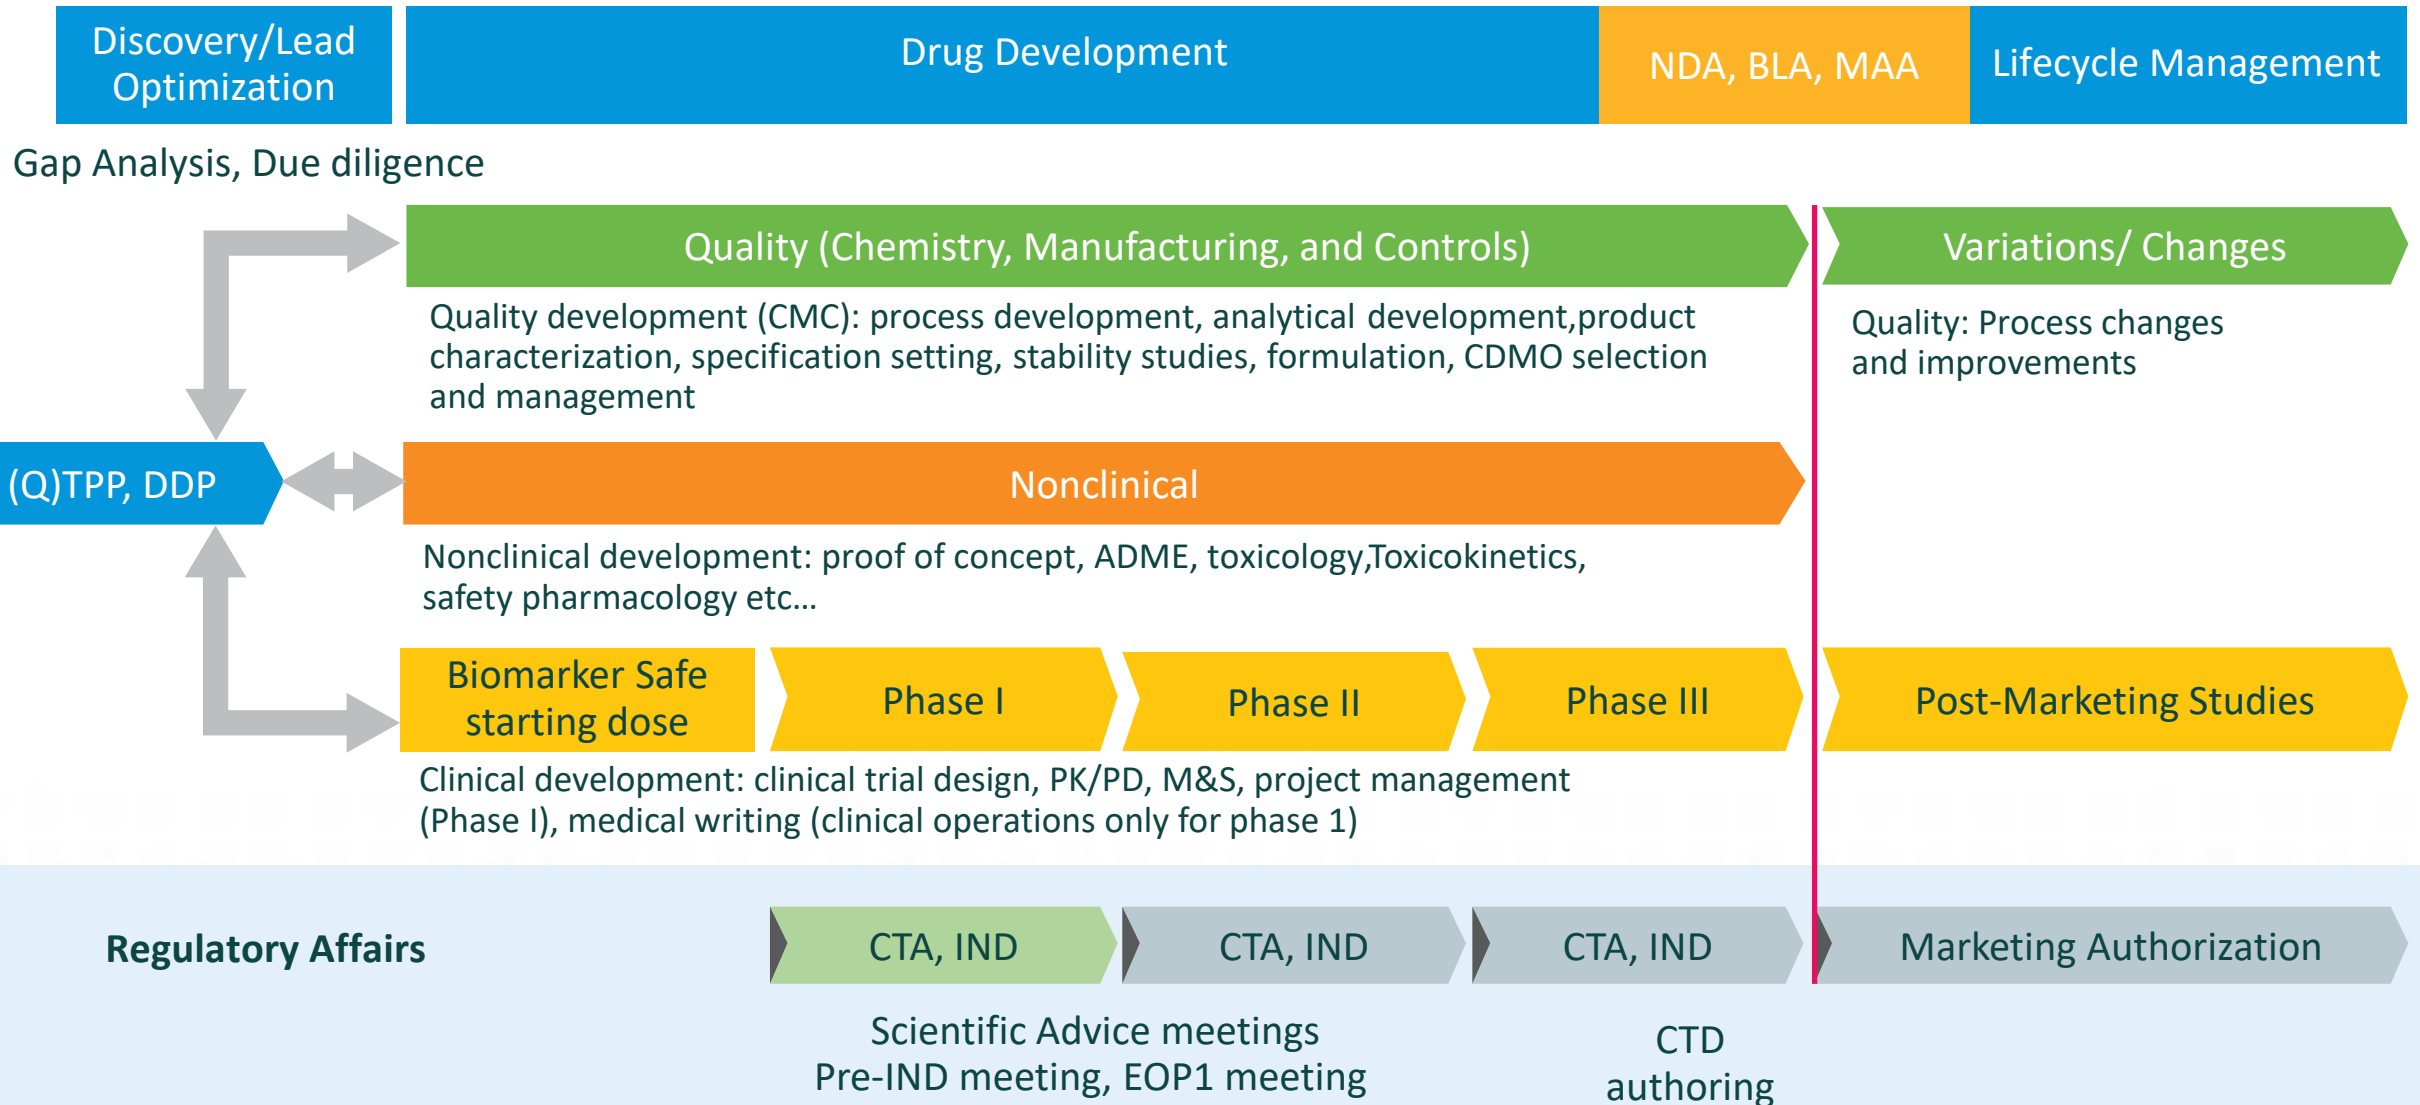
Discovery/Lead Optimization

Drug Development

NDA, BLA, MAA

Lifecycle Management

Gap Analysis, Due diligence

Quality (Chemistry, Manufacturing, and Controls)

Variations/ Changes

Quality development (CMC): process development, analytical development,product characterization, specification setting, stability studies, formulation, CDMO selection and management

Quality: Process changes and improvements

(Q)TPP, DDP

Nonclinical

Nonclinical development: proof of concept, ADME, toxicology,Toxicokinetics, safety pharmacology etc…

Biomarker Safe starting dose

Phase I

Phase II

Phase III

Post-Marketing Studies

Clinical development: clinical trial design, PK/PD, M&S, project management (Phase I), medical writing (clinical operations only for phase 1)

Regulatory Affairs

CTA, IND

CTA, IND

CTA, IND

Marketing Authorization

Scientific Advice meetings
Pre-IND meeting, EOP1 meeting

CTD authoring